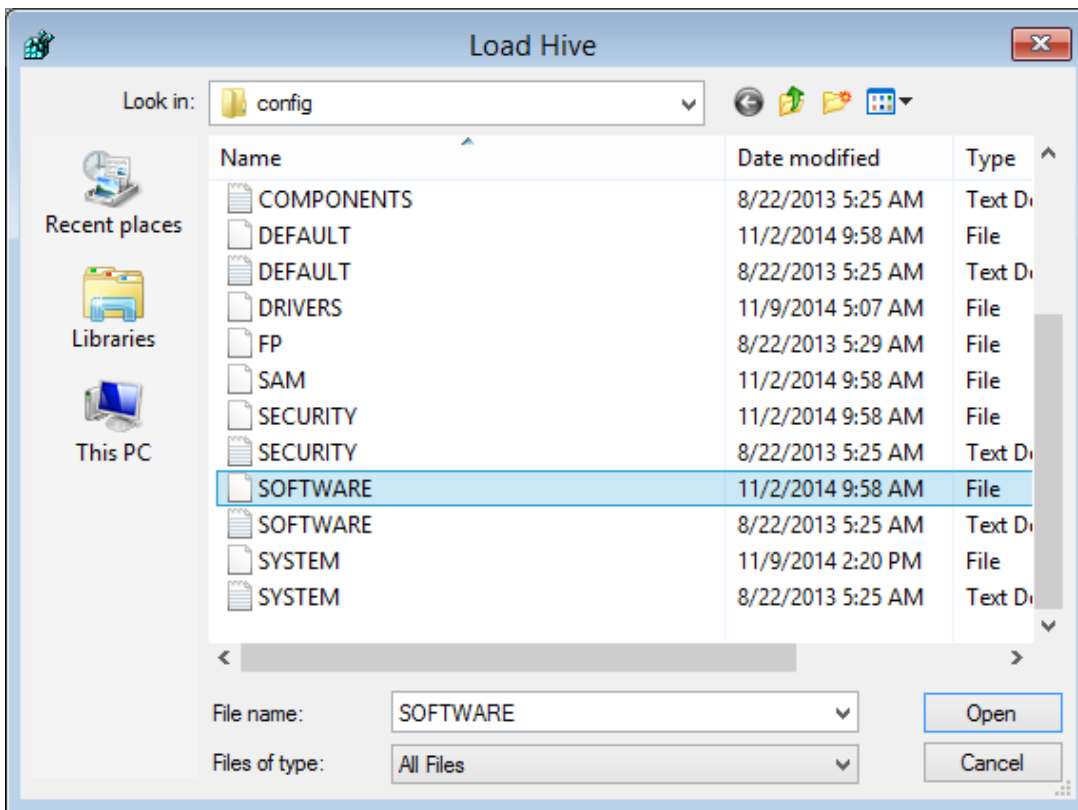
Load Hive

Look in: config

Recent places
Libraries
This PC

| Name | Date modified | Type |
|---|---|---|
| COMPONENTS | 8/22/2013 5:25 AM | Text D |
| DEFAULT | 11/2/2014 9:58 AM | File |
| DEFAULT | 8/22/2013 5:25 AM | Text D |
| DRIVERS | 11/9/2014 5:07 AM | File |
| FP | 8/22/2013 5:29 AM | File |
| SAM | 11/2/2014 9:58 AM | File |
| SECURITY | 11/2/2014 9:58 AM | File |
| SECURITY | 8/22/2013 5:25 AM | Text D |
| SOFTWARE | 11/2/2014 9:58 AM | File |
| SOFTWARE | 8/22/2013 5:25 AM | Text D |
| SYSTEM | 11/9/2014 2:20 PM | File |
| SYSTEM | 8/22/2013 5:25 AM | Text D |

File name: SOFTWARE
Files of type: All Files

Open
Cancel